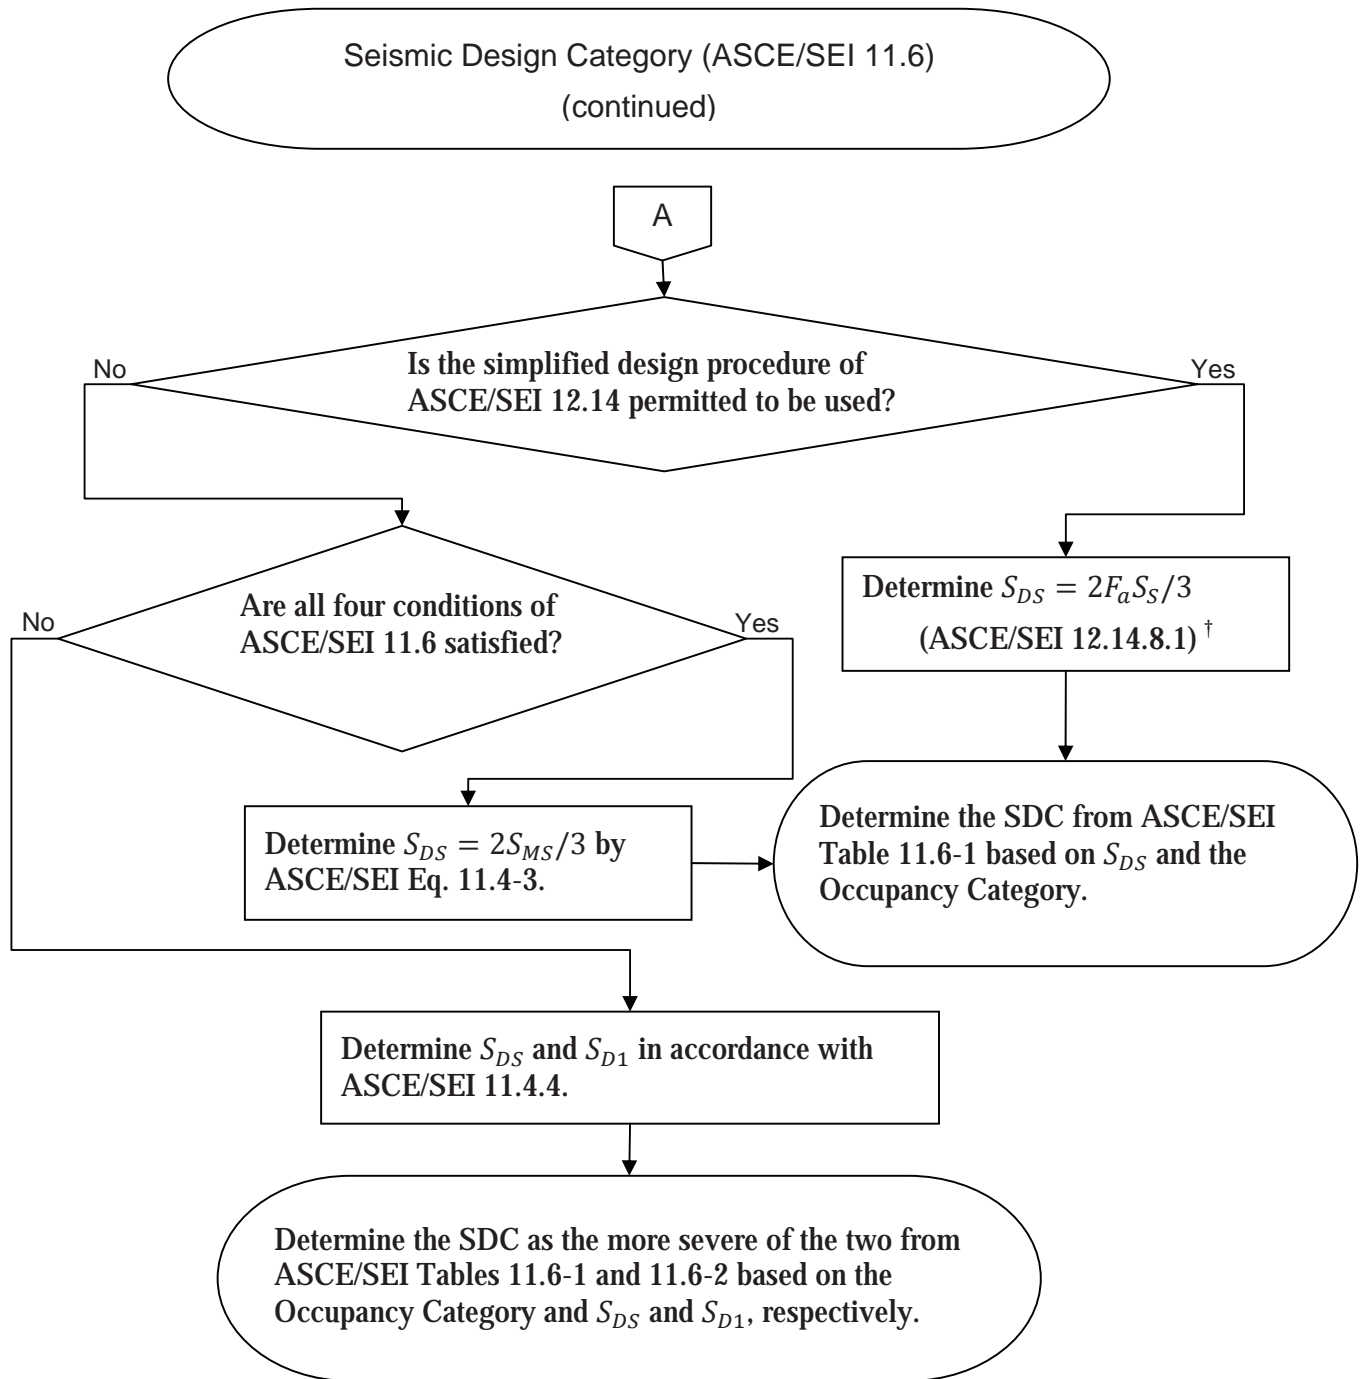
Seismic Design Category (ASCE/SEI 11.6)
(continued)

A

Is the simplified design procedure of ASCE/SEI 12.14 permitted to be used?

No

Yes

Are all four conditions of ASCE/SEI 11.6 satisfied?

No

Yes

Determine $S_{DS} = 2F_aS_S/3$ (ASCE/SEI 12.14.8.1) $^{\dagger}$

Determine $S_{DS} = 2S_{MS}/3$ by ASCE/SEI Eq. 11.4-3.

Determine the SDC from ASCE/SEI Table 11.6-1 based on $S_{DS}$ and the Occupancy Category.

Determine $S_{DS}$ and $S_{D1}$ in accordance with ASCE/SEI 11.4.4.

Determine the SDC as the more severe of the two from ASCE/SEI Tables 11.6-1 and 11.6-2 based on the Occupancy Category and $S_{DS}$ and $S_{D1}$, respectively.